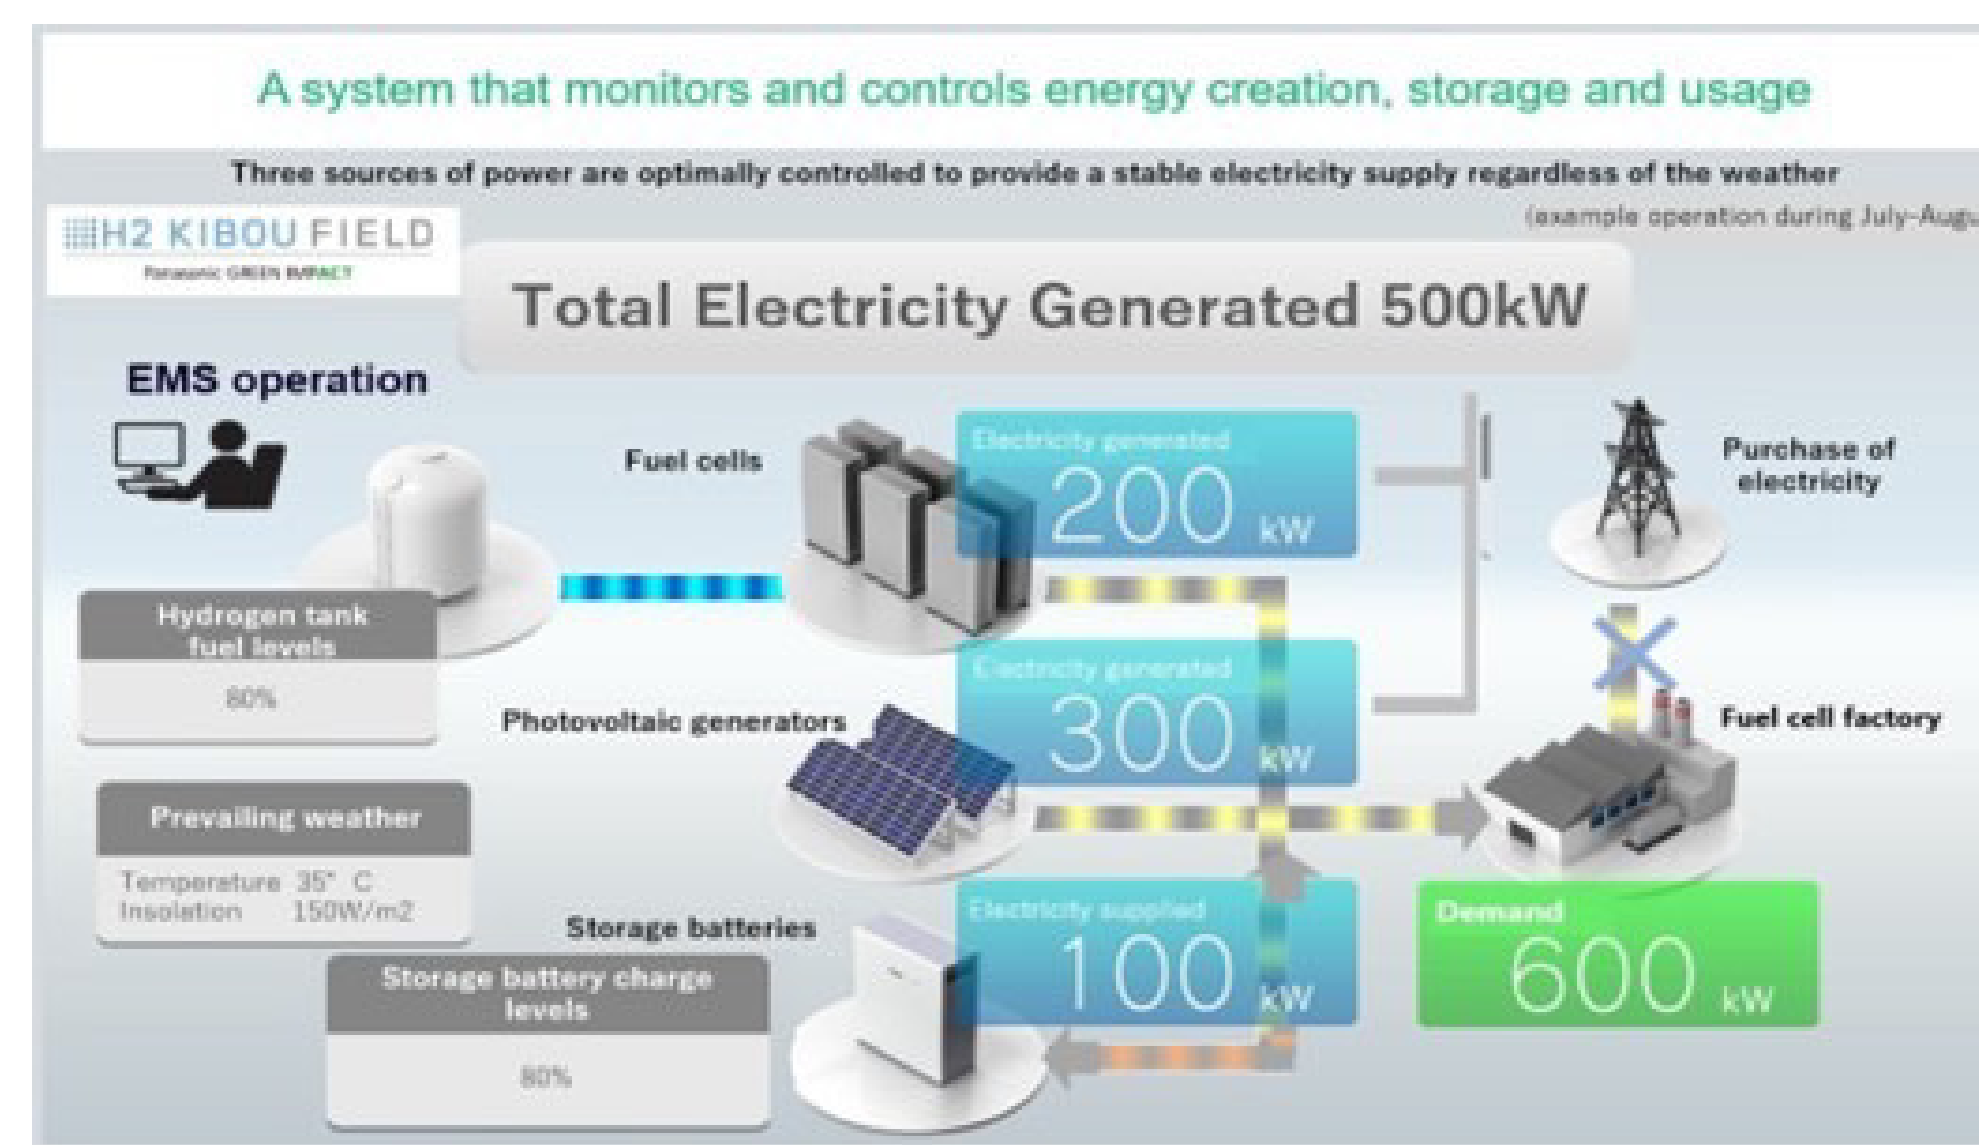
A system that monitors and controls energy creation, storage and usage

Three sources of power are optimally controlled to provide a stable electricity supply regardless of the weather

(example operation during July-Augu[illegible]

H2 KIBOU FIELD
Panasonic GREEN IMPACT

Total Electricity Generated 500kW

EMS operation

Hydrogen tank fuel levels
80%

Prevailing weather
Temperature 35° C
Insolation 150W/m2

Storage battery charge levels
80%

Fuel cells

Photovoltaic generators

Storage batteries

Electricity generated
200 kW

Electricity generated
300 kW

Electricity supplied
100 kW

Purchase of electricity

Fuel cell factory

Demand
600 kW